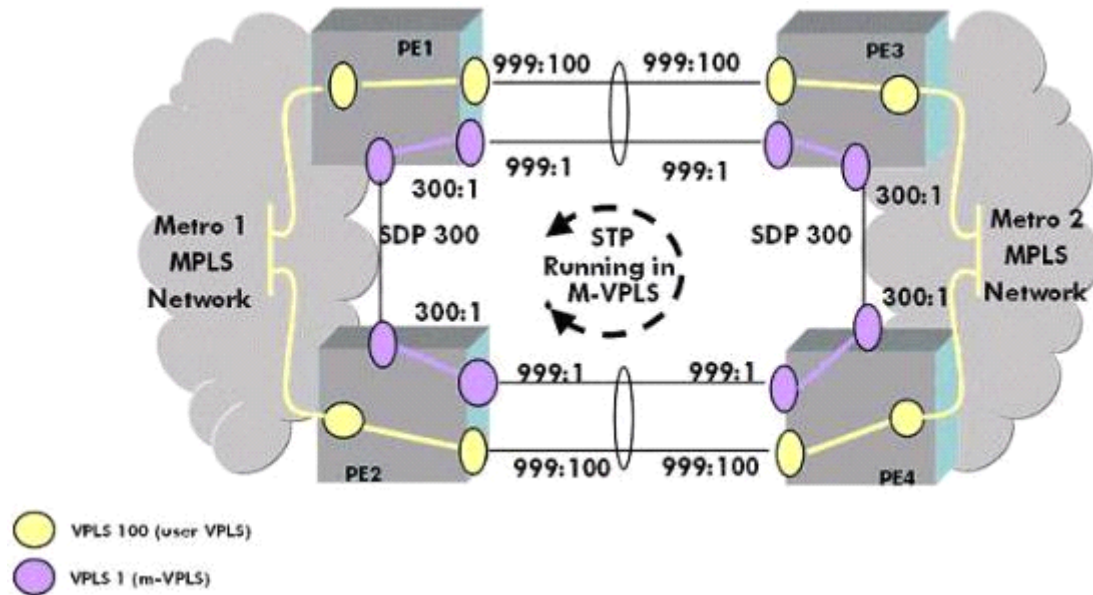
PE1

999:100

999:100

PE3

999:1

999:1

300:1

300:1

Metro 1 MPLS Network

SDP 300

STP Running in M-VPLS

SDP 300

Metro 2 MPLS Network

300:1

300:1

999:1

999:1

PE2

999:100

999:100

PE4

VPLS 100 (user VPLS)

VPLS 1 (m-VPLS)